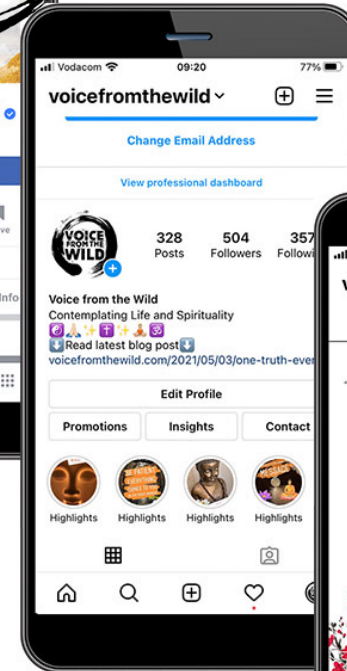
Vodacom 09:20 77%

voicefromthewild

Change Email Address

View professional dashboard

VOICE FROM THE WILD

328 Posts
504 Followers
357 Followi

Voice from the Wild
Contemplating Life and Spirituality
☮🙏✨✝✨🙏🕉
⬇Read latest blog post⬇
voicefromthewild.com/2021/05/03/one-truth-ever

Edit Profile

Promotions
Insights
Contact

Highlights
Highlights
Highlights
Highlights

ve
Info